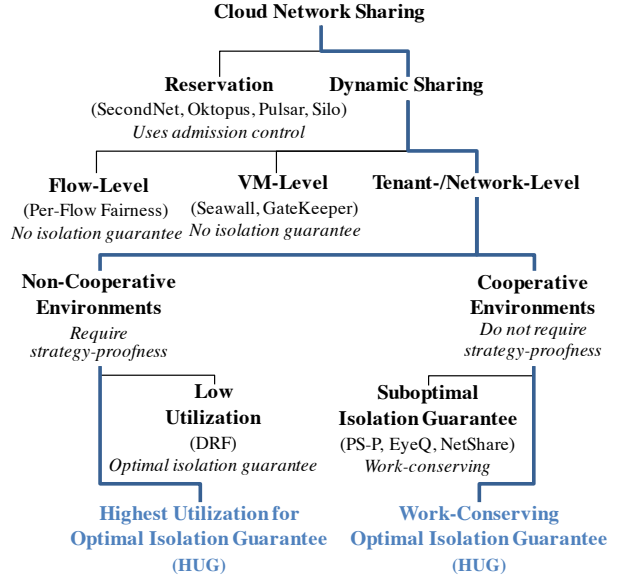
Cloud Network Sharing

Reservation
(SecondNet, Oktopus, Pulsar, Silo)
Uses admission control

Dynamic Sharing

Flow-Level
(Per-Flow Fairness)
No isolation guarantee

VM-Level
(Seawall, GateKeeper)
No isolation guarantee

Tenant-/Network-Level

Non-Cooperative Environments
Require strategy-proofness

Cooperative Environments
Do not require strategy-proofness

Low Utilization
(DRF)
Optimal isolation guarantee

Suboptimal Isolation Guarantee
(PS-P, EyeQ, NetShare)
Work-conserving

Highest Utilization for Optimal Isolation Guarantee (HUG)

Work-Conserving Optimal Isolation Guarantee (HUG)